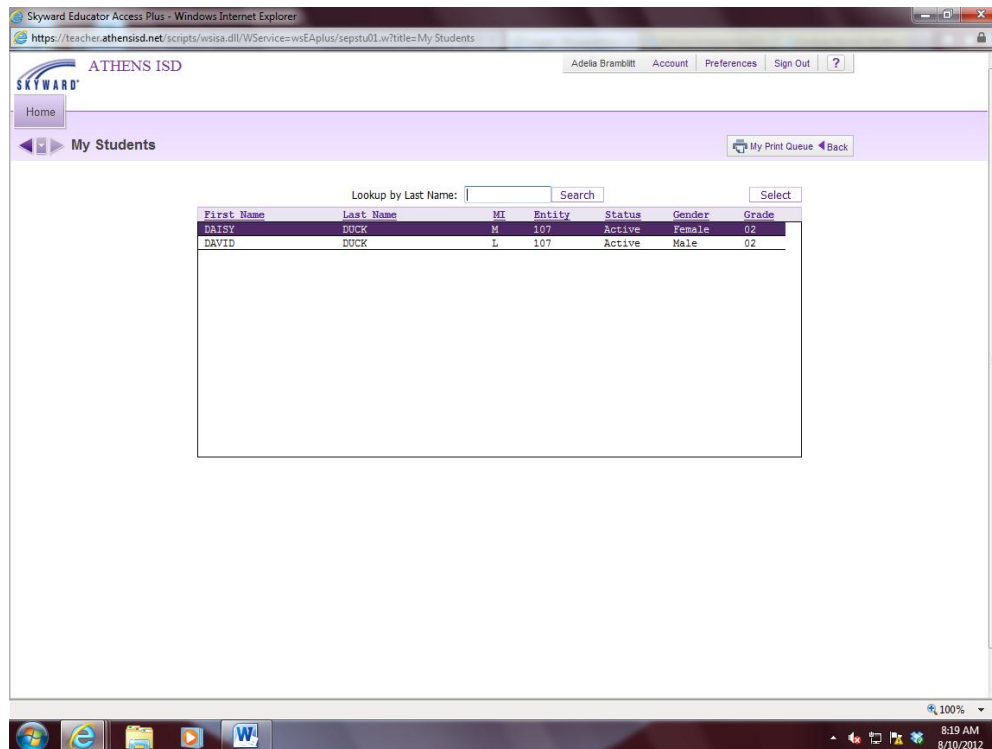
Skyward Educator Access Plus - Windows Internet Explorer

https://teacher.athensisd.net/scripts/wsisa.dll/WService=wsEAplus/sepstu01.w?title=My Students

SKYWARD ATHENS ISD

Adelia Bramblitt Account Preferences Sign Out ?

Home

My Students

My Print Queue Back

Lookup by Last Name: Search Select

| First Name | Last Name | MI | Entity | Status | Gender | Grade |
|---|---|---|---|---|---|---|
| DAISY | DUCK | M | 107 | Active | Female | 02 |
| DAVID | DUCK | L | 107 | Active | Male | 02 |

100%

8:19 AM 8/10/2012